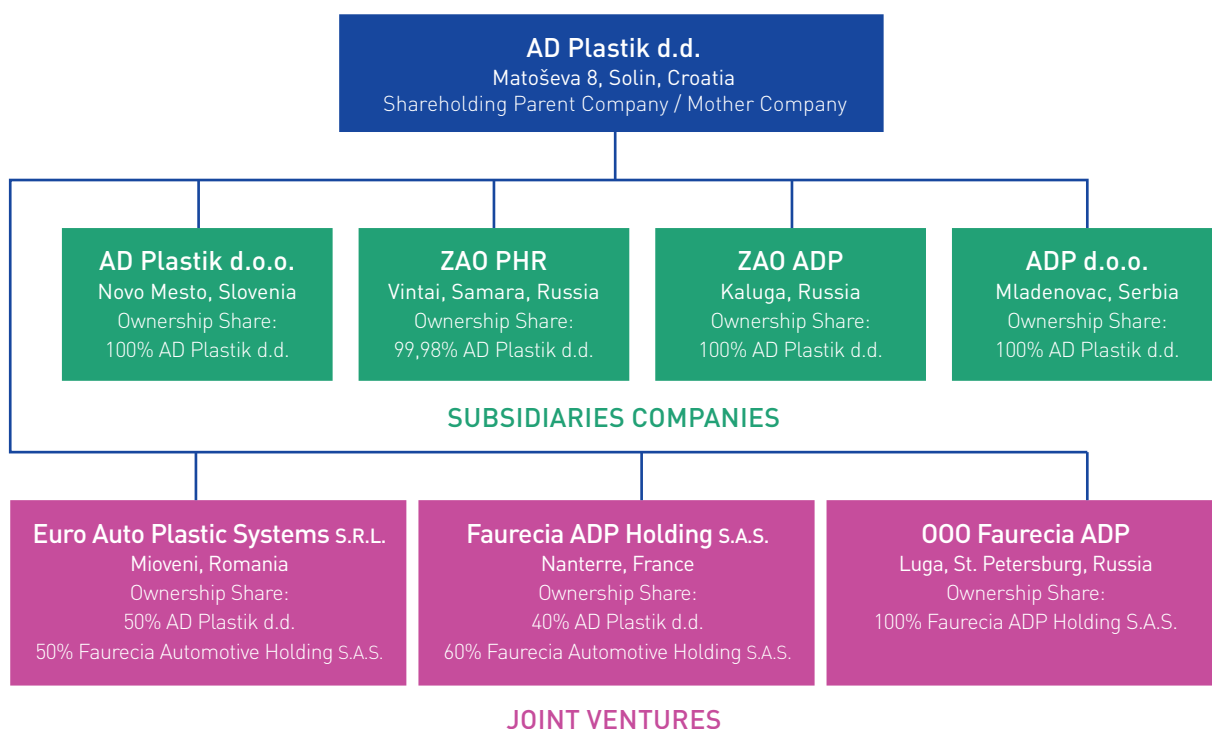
AD Plastik d.d.
Matoševa 8, Solin, Croatia
Shareholding Parent Company / Mother Company

AD Plastik d.o.o.
Novo Mesto, Slovenia
Ownership Share:
100% AD Plastik d.d.

ZAO PHR
Vintai, Samara, Russia
Ownership Share:
99,98% AD Plastik d.d.

ZAO ADP
Kaluga, Russia
Ownership Share:
100% AD Plastik d.d.

ADP d.o.o.
Mladenovac, Serbia
Ownership Share:
100% AD Plastik d.d.

SUBSIDIARIES COMPANIES

Euro Auto Plastic Systems S.R.L.
Mioveni, Romania
Ownership Share:
50% AD Plastik d.d.
50% Faurecia Automotive Holding S.A.S.

Faurecia ADP Holding S.A.S.
Nanterre, France
Ownership Share:
40% AD Plastik d.d.
60% Faurecia Automotive Holding S.A.S.

OOO Faurecia ADP
Luga, St. Petersburg, Russia
Ownership Share:
100% Faurecia ADP Holding S.A.S.

JOINT VENTURES